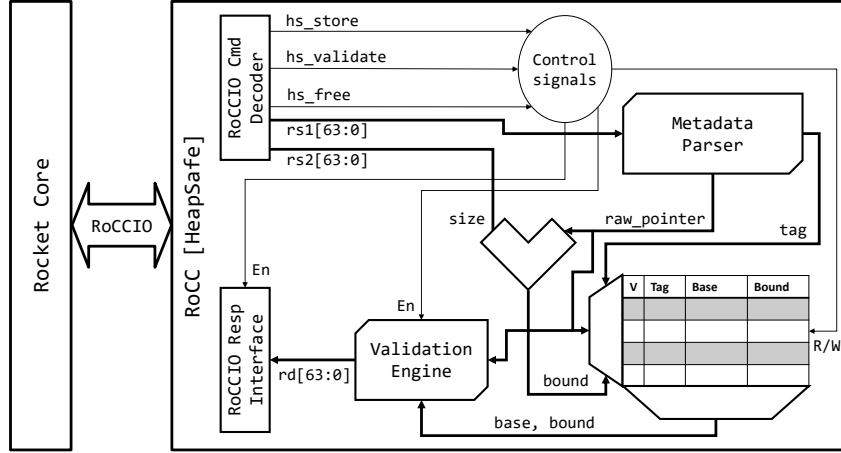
Rocket Core

RoCCIO

RoCC [HeapSafe]

RoCCIO Cmd Decoder

hs_store

hs_validate

hs_free

rs1[63:0]

rs2[63:0]

Control signals

Metadata Parser

size

raw_pointer

tag

En

En

RoCCIO Resp Interface

rd[63:0]

Validation Engine

bound

| V | Tag | Base | Bound |
|---|---|---|---|
| | | | |
| | | | |
| | | | |
| | | | |

R/W

base, bound